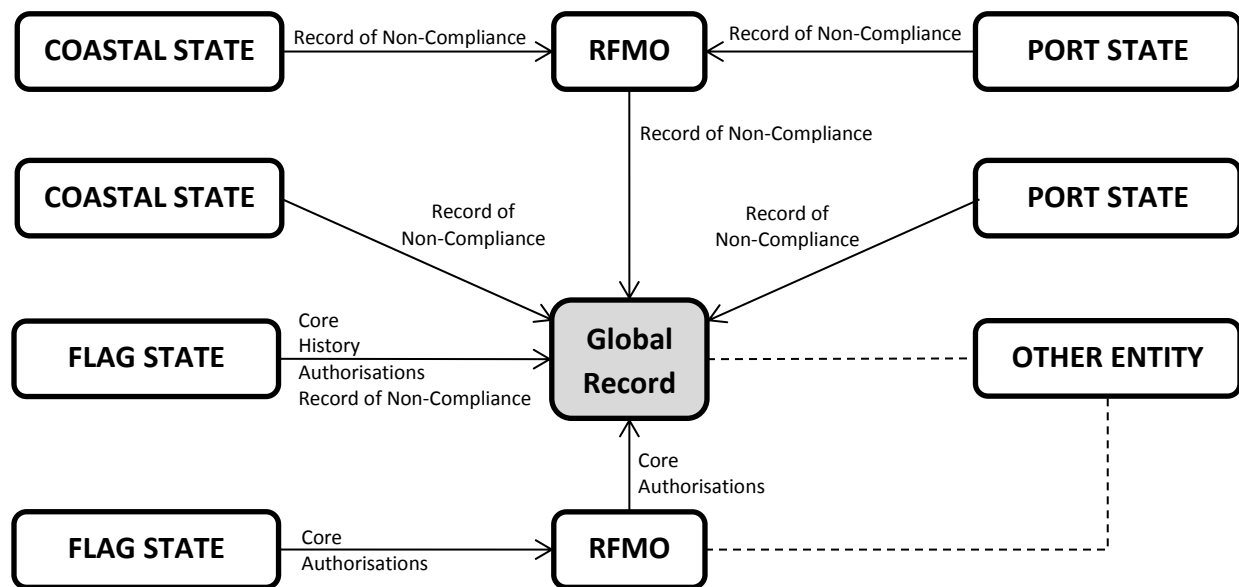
COASTAL STATE

Record of Non-Compliance

RFMO

Record of Non-Compliance

PORT STATE

Record of Non-Compliance

COASTAL STATE

Record of Non-Compliance

Record of Non-Compliance

PORT STATE

FLAG STATE

Core
History
Authorisations
Record of Non-Compliance

Global Record

OTHER ENTITY

Core
Authorisations

FLAG STATE

Core
Authorisations

RFMO